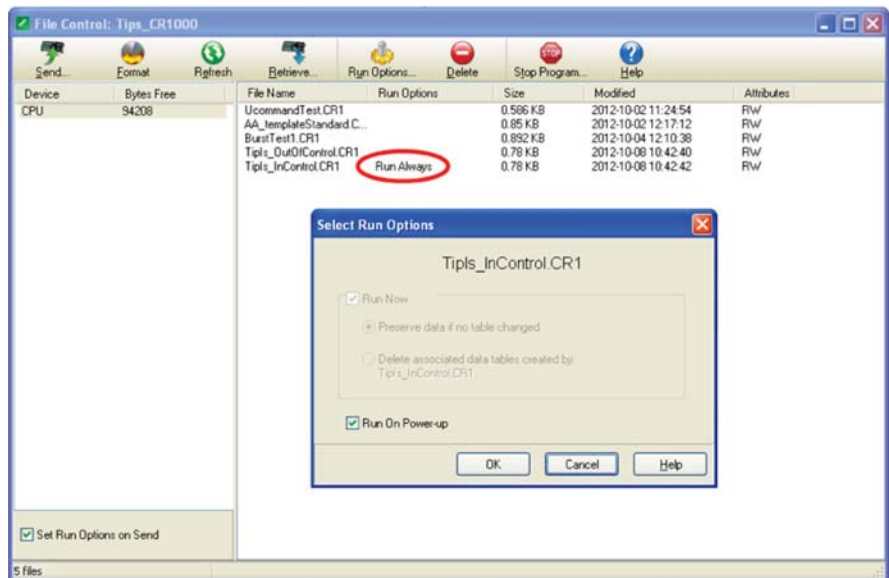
File Control: Tips_CR1000

Send... Format Refresh Retrieve... Run Options... Delete Stop Program... Help

| Device | Bytes Free |
|---|---|
| CPU | 94208 |

| File Name | Run Options | Size | Modified | Attributes |
|---|---|---|---|---|
| UcommandTest.CR1 | | 0.586 KB | 2012-10-02 11:24:54 | RW |
| AA_templateStandard.C... | | 0.85 KB | 2012-10-02 12:17:12 | RW |
| BurstTest1.CR1 | | 0.892 KB | 2012-10-04 12:10:38 | RW |
| TipIs_OutOfControl.CR1 | | 0.78 KB | 2012-10-08 10:42:40 | RW |
| TipIs_InControl.CR1 | Run Always | 0.78 KB | 2012-10-08 10:42:42 | RW |

Select Run Options

TipIs_InControl.CR1

Run Now

Preserve data if no table changed

Delete associated data tables created by: TipIs_InControl.CR1

Run On Power-up

OK Cancel Help

Set Run Options on Send

5 files